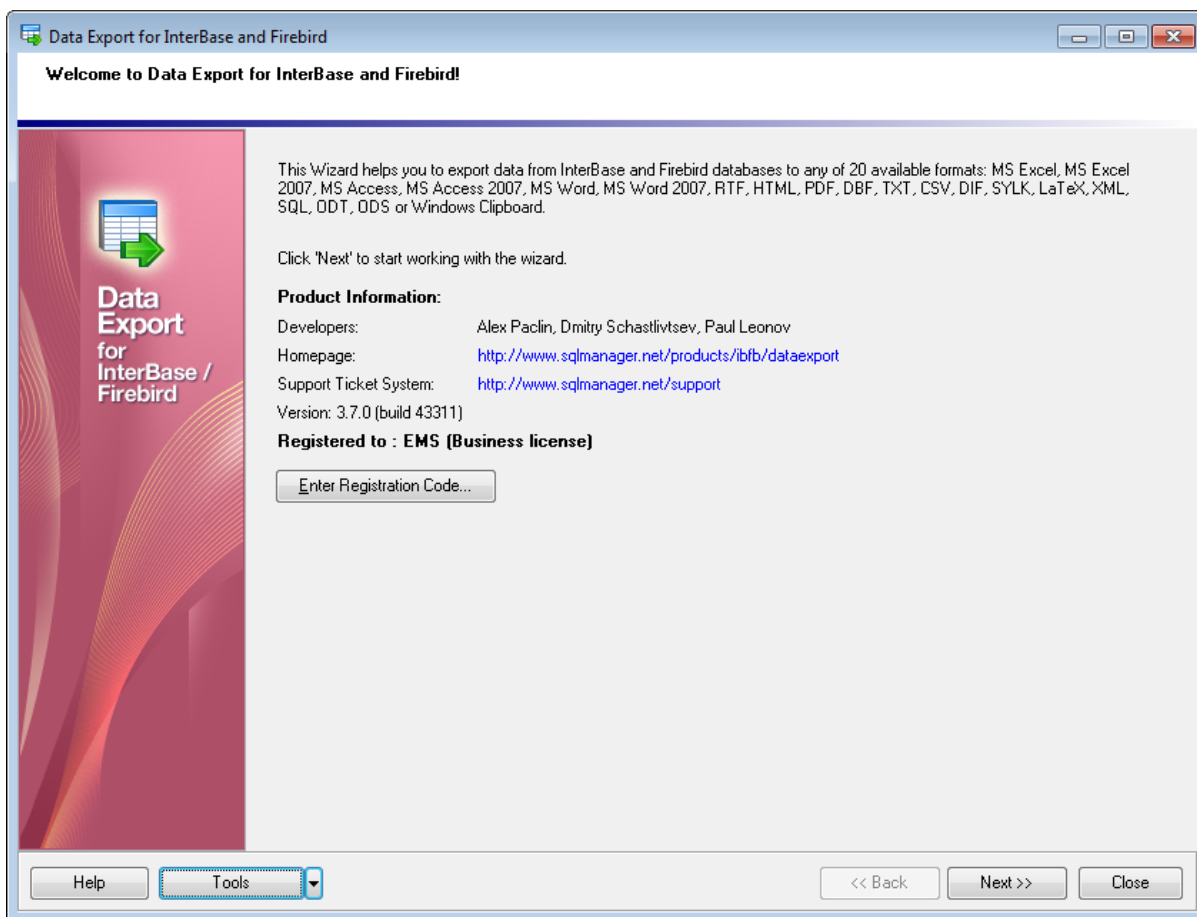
Data Export for InterBase and Firebird

Welcome to Data Export for InterBase and Firebird!

Data Export for InterBase / Firebird

This Wizard helps you to export data from InterBase and Firebird databases to any of 20 available formats: MS Excel, MS Excel 2007, MS Access, MS Access 2007, MS Word, MS Word 2007, RTF, HTML, PDF, DBF, TXT, CSV, DIF, SYLK, LaTeX, XML, SQL, ODT, ODS or Windows Clipboard.

Click 'Next' to start working with the wizard.

Product Information:

| | |
|---|---|
| Developers: | Alex Paclin, Dmitry Schastlivtsev, Paul Leonov |
| Homepage: | http://www.sqlmanager.net/products/ibfb/dataexport |
| Support Ticket System: | http://www.sqlmanager.net/support |

Version: 3.7.0 (build 43311)

Registered to : EMS (Business license)

Enter Registration Code...

Help
Tools
<< Back
Next >>
Close